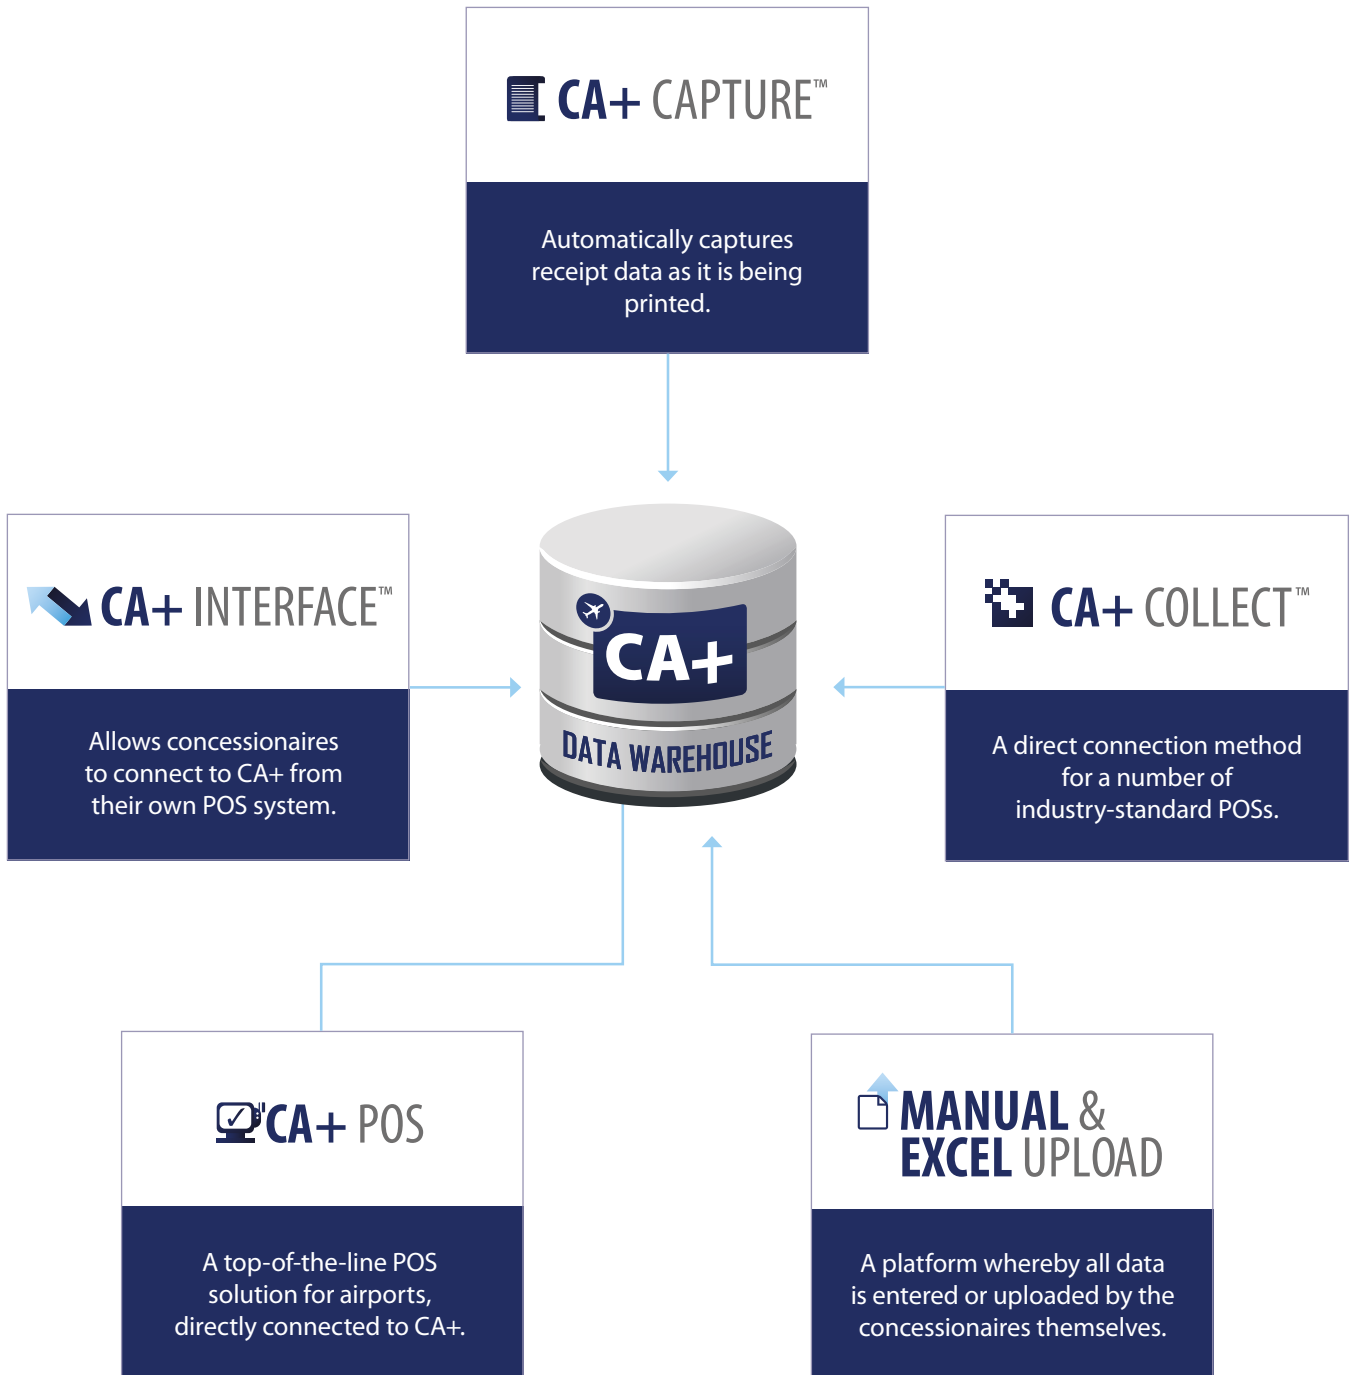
CA+ CAPTURE™

Automatically captures receipt data as it is being printed.

CA+ INTERFACE™

Allows concessionaires to connect to CA+ from their own POS system.

CA+

DATA WAREHOUSE

CA+ COLLECT™

A direct connection method for a number of industry-standard POSs.

CA+ POS

A top-of-the-line POS solution for airports, directly connected to CA+.

MANUAL & EXCEL UPLOAD

A platform whereby all data is entered or uploaded by the concessionaires themselves.